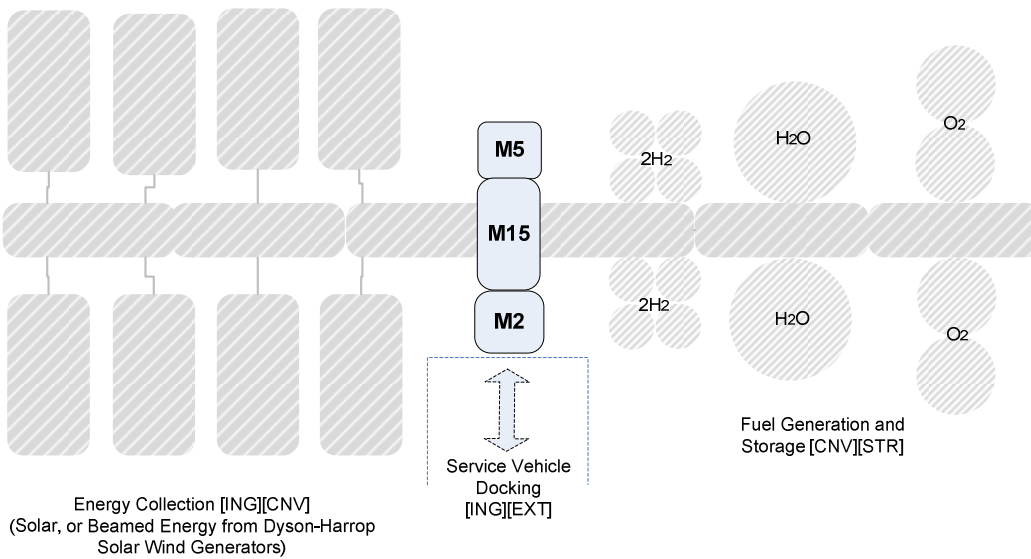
M5

M15

M2

$2H_2$

$2H_2$

$H_2O$

$H_2O$

$O_2$

$O_2$

Service Vehicle Docking [ING][EXT]

Fuel Generation and Storage [CNV][STR]

Energy Collection [ING][CNV] (Solar, or Beamed Energy from Dyson-Harrop Solar Wind Generators)